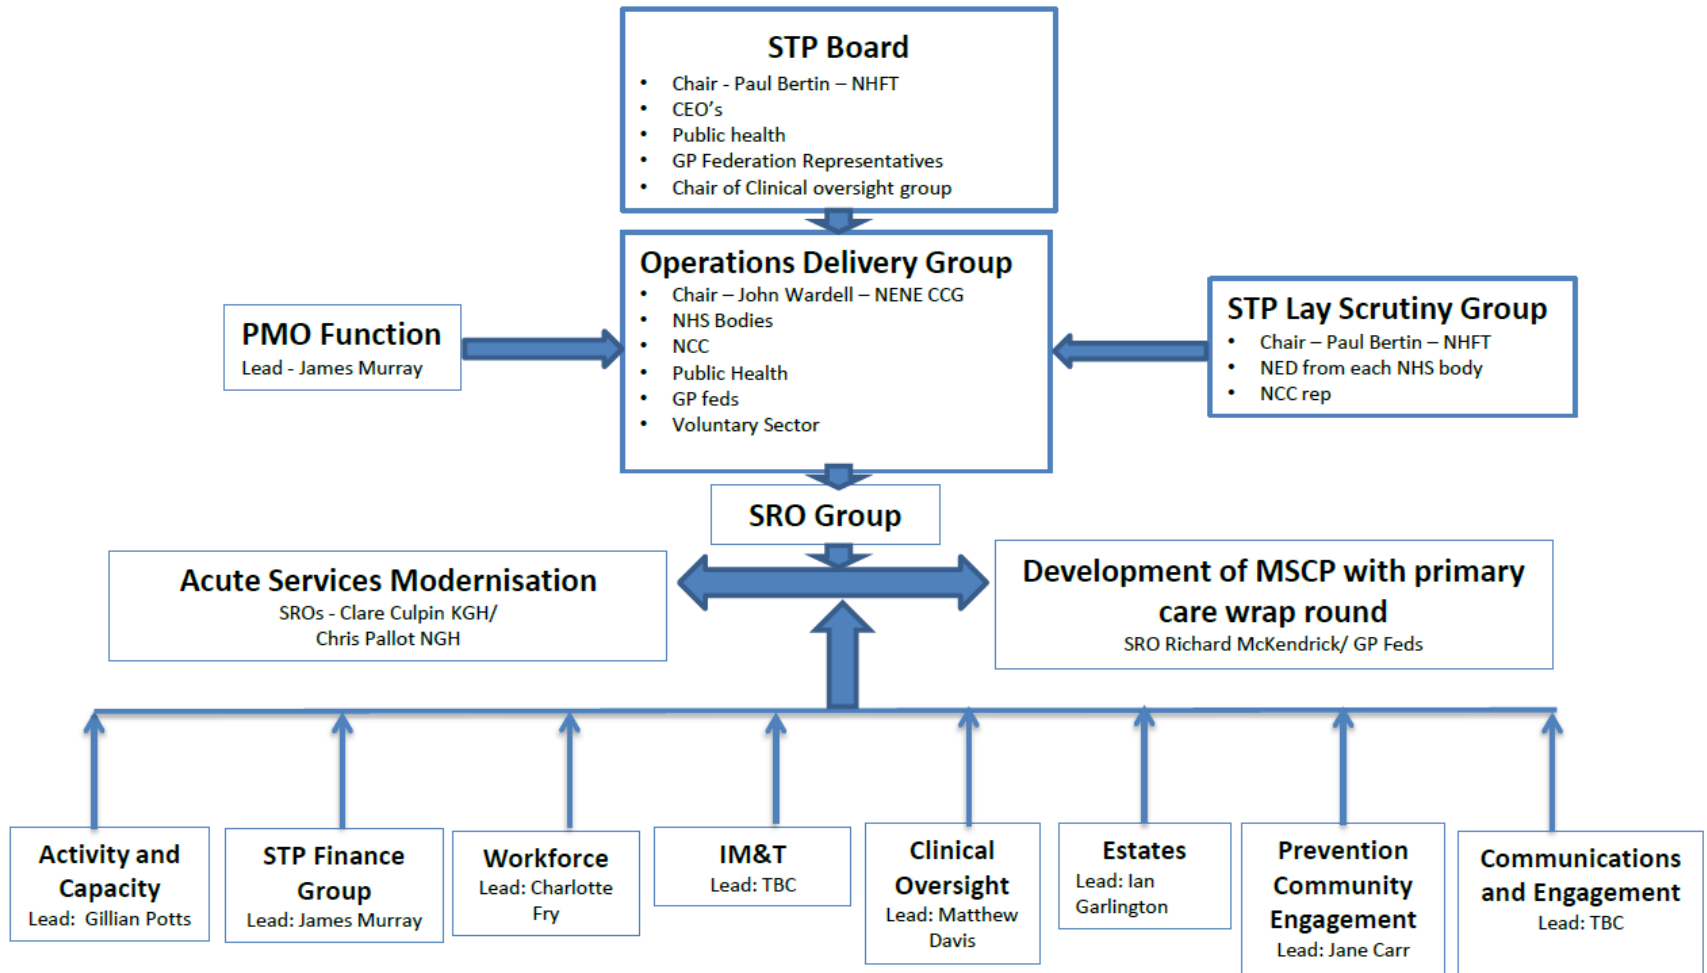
STP Board

- Chair - Paul Bertin – NHFT
- CEO's
- Public health
- GP Federation Representatives
- Chair of Clinical oversight group

PMO Function
Lead - James Murray

Operations Delivery Group

- Chair – John Wardell – NENE CCG
- NHS Bodies
- NCC
- Public Health
- GP feds
- Voluntary Sector

STP Lay Scrutiny Group

- Chair – Paul Bertin – NHFT
- NED from each NHS body
- NCC rep

SRO Group

Acute Services Modernisation
SROs - Clare Culpin KGH/ Chris Pallot NGH

Development of MSCP with primary care wrap round
SRO Richard McKendrick/ GP Feds

Activity and Capacity
Lead: Gillian Potts

STP Finance Group
Lead: James Murray

Workforce
Lead: Charlotte Fry

IM&T
Lead: TBC

Clinical Oversight
Lead: Matthew Davis

Estates
Lead: Ian Garlington

Prevention Community Engagement
Lead: Jane Carr

Communications and Engagement
Lead: TBC